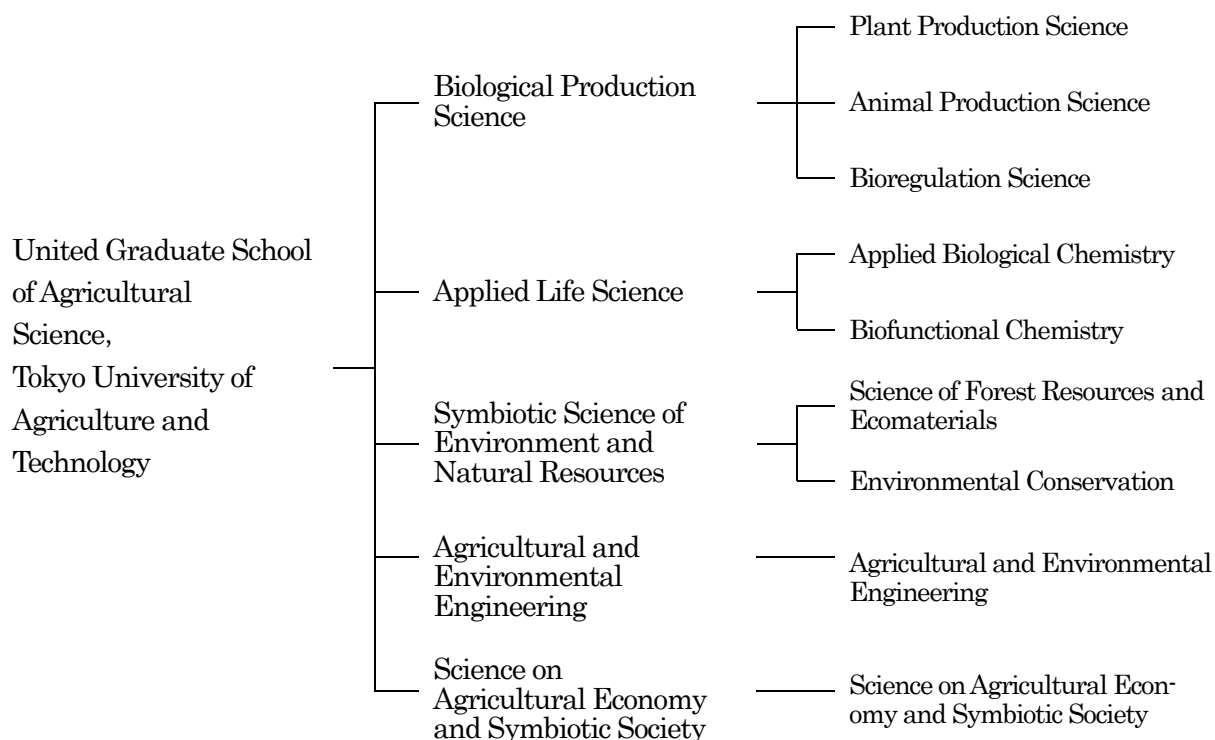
United Graduate School of Agricultural Science, Tokyo University of Agriculture and Technology

Biological Production Science

Plant Production Science

Animal Production Science

Bioregulation Science

Applied Life Science

Applied Biological Chemistry

Biofunctional Chemistry

Symbiotic Science of Environment and Natural Resources

Science of Forest Resources and Ecomaterials

Environmental Conservation

Agricultural and Environmental Engineering

Agricultural and Environmental Engineering

Science on Agricultural Economy and Symbiotic Society

Science on Agricultural Economy and Symbiotic Society